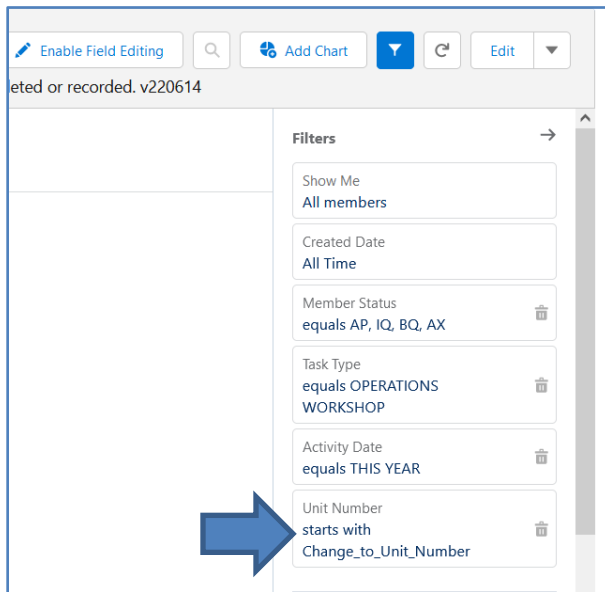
Enable Field Editing

Add Chart

Edit

leted or recorded. v220614

Filters

Show Me
All members

Created Date
All Time

Member Status
equals AP, IQ, BQ, AX

Task Type
equals OPERATIONS WORKSHOP

Activity Date
equals THIS YEAR

Unit Number
starts with Change_to_Unit_Number